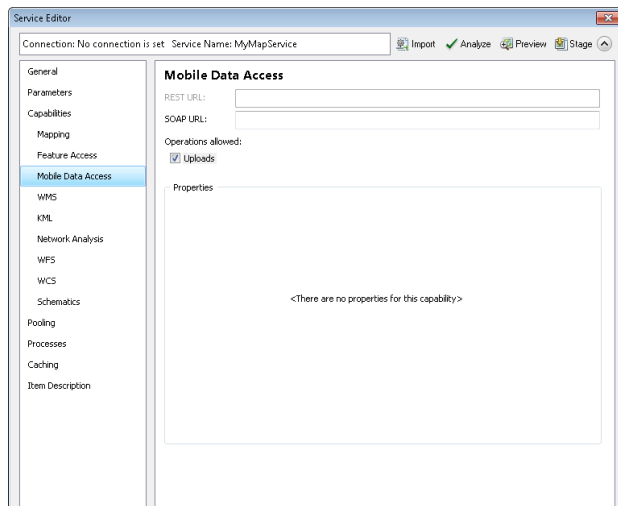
Service Editor

Connection: No connection is set Service Name: MyMapService

Import Analyze Preview Stage

General
Parameters
Capabilities
Mapping
Feature Access
Mobile Data Access
WMS
KML
Network Analysis
WFS
WCS
Schematics
Pooling
Processes
Caching
Item Description

Mobile Data Access

REST URL:

SOAP URL:

Operations allowed:

Uploads

Properties

<There are no properties for this capability>